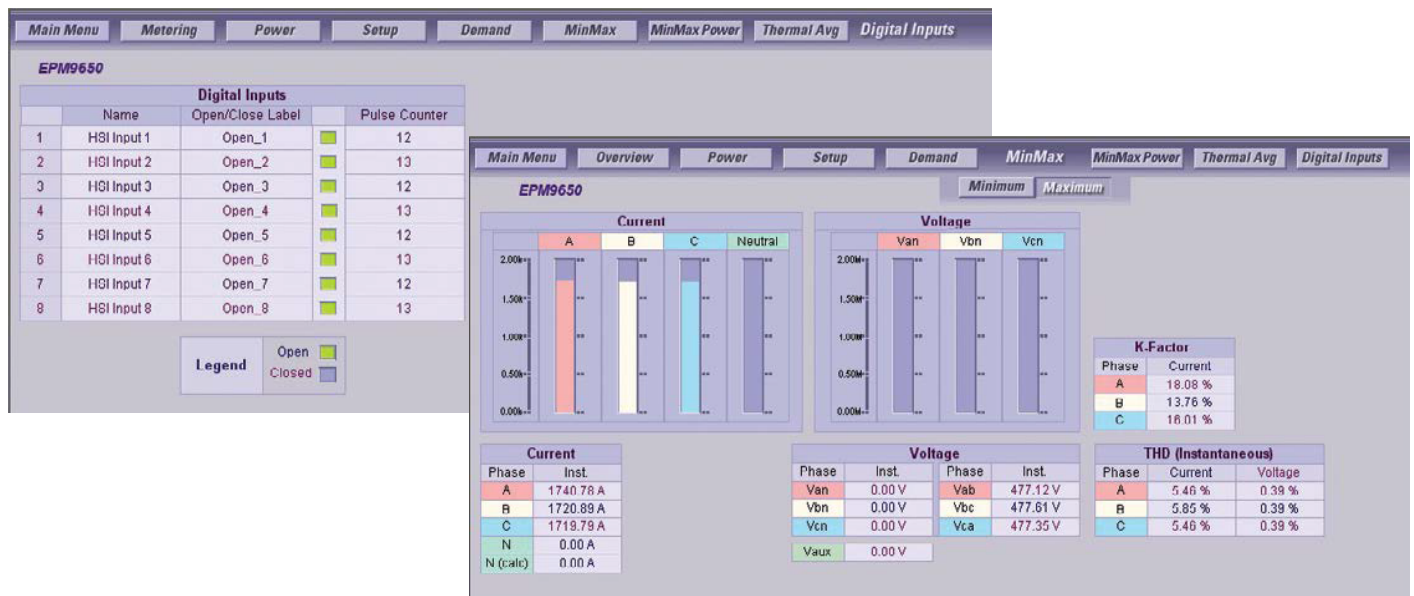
Main Menu | Metering | Power | Setup | Demand | MinMax | MinMax Power | Thermal Avg | Digital Inputs

EPM9650

| Digital Inputs | | | | |
|---|---|---|---|---|
| | Name | Open/Close Label | | Pulse Counter |
| 1 | HSI Input 1 | Open_1 | | 12 |
| 2 | HSI Input 2 | Open_2 | | 13 |
| 3 | HSI Input 3 | Open_3 | | 12 |
| 4 | HSI Input 4 | Open_4 | | 13 |
| 5 | HSI Input 5 | Open_5 | | 12 |
| 6 | HSI Input 6 | Open_6 | | 13 |
| 7 | HSI Input 7 | Open_7 | | 12 |
| 8 | HSI Input 8 | Open_8 | | 13 |

Legend Open Closed

Main Menu | Overview | Power | Setup | Demand | MinMax | MinMax Power | Thermal Avg | Digital Inputs

EPM9650

Minimum Maximum

Current
A B C Neutral
2.00k 1.50k 1.00k 0.50k 0.00k

Voltage
Van Vbn Vcn
2.00M 1.50M 1.00M 0.50M 0.00M

| K-Factor | |
|---|---|
| Phase | Current |
| A | 18.08 % |
| B | 13.76 % |
| C | 18.01 % |

| Current | |
|---|---|
| Phase | Inst. |
| A | 1740.78 A |
| B | 1720.89 A |
| C | 1719.79 A |
| N | 0.00 A |
| N (calc) | 0.00 A |

| Voltage | | | |
|---|---|---|---|
| Phase | Inst. | Phase | Inst. |
| Van | 0.00 V | Vab | 477.12 V |
| Vbn | 0.00 V | Vbc | 477.61 V |
| Vcn | 0.00 V | Vca | 477.35 V |

Vaux 0.00 V

| THD (Instantaneous) | | |
|---|---|---|
| Phase | Current | Voltage |
| A | 5.46 % | 0.39 % |
| B | 5.85 % | 0.39 % |
| C | 5.46 % | 0.39 % |